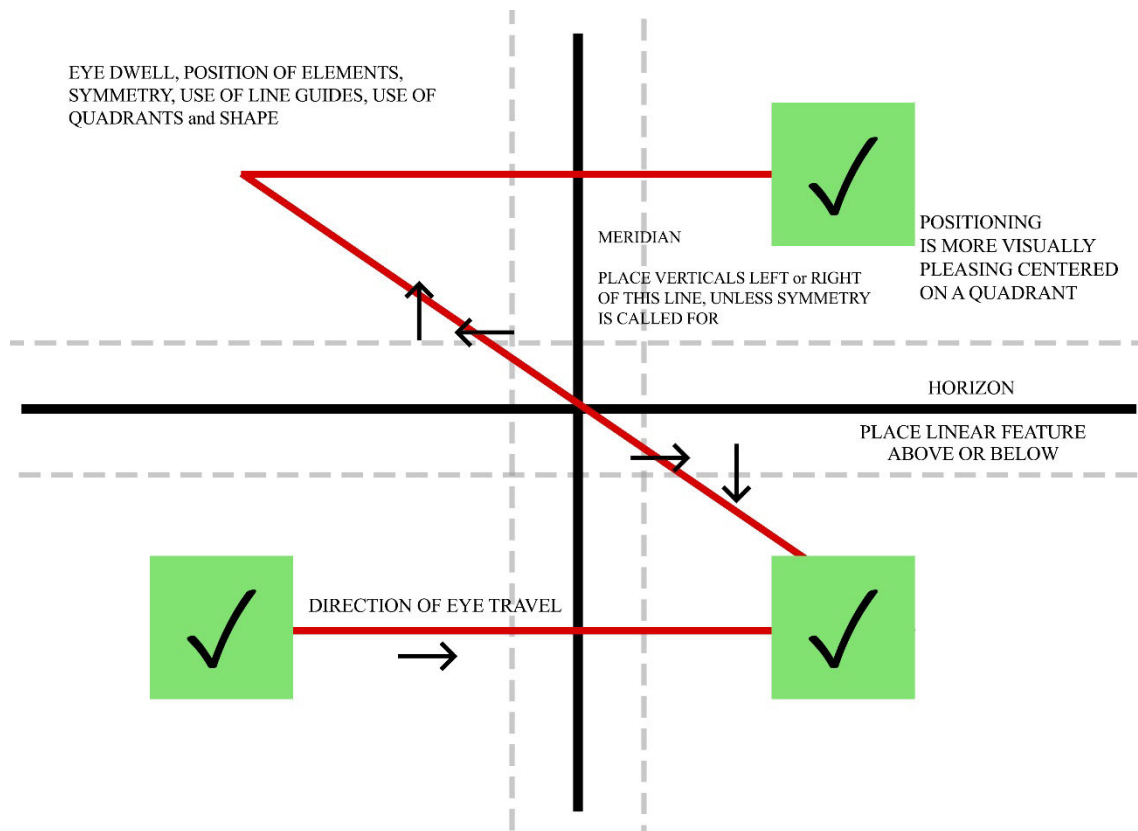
EYE DWELL, POSITION OF ELEMENTS, SYMMETRY, USE OF LINE GUIDES, USE OF QUADRANTS and SHAPE

✓

POSITIONING IS MORE VISUALLY PLEASING CENTERED ON A QUADRANT

MERIDIAN

PLACE VERTICALS LEFT or RIGHT OF THIS LINE, UNLESS SYMMETRY IS CALLED FOR

HORIZON

PLACE LINEAR FEATURE ABOVE OR BELOW

✓

DIRECTION OF EYE TRAVEL

✓